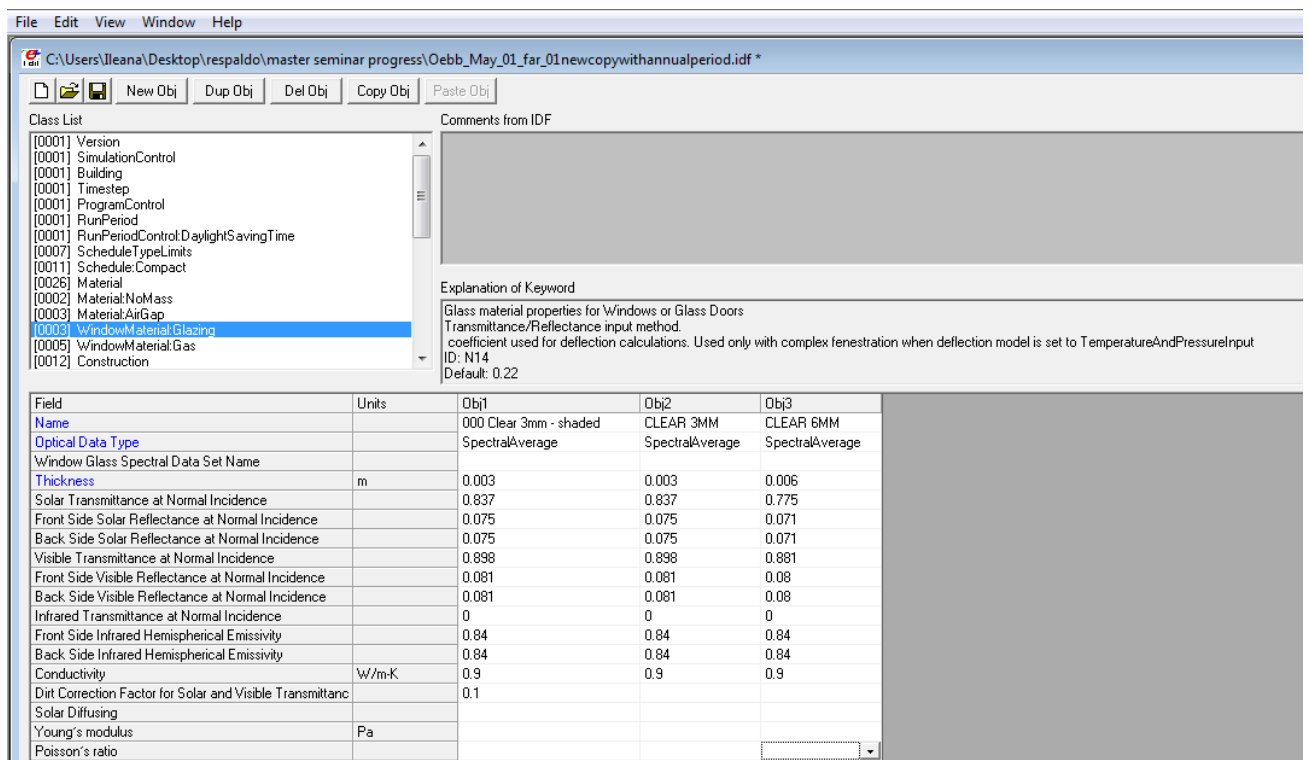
File Edit View Window Help

C:\Users\Ileana\Desktop\respaldo\master seminar progress\Oebb_May_01_far_01newcopywithannualperiod.idf *

New Obj Dup Obj Del Obj Copy Obj Paste Obj

Class List

[0001] Version
[0001] SimulationControl
[0001] Building
[0001] Timestep
[0001] ProgramControl
[0001] RunPeriod
[0001] RunPeriodControl:DaylightSavingTime
[0007] ScheduleTypeLimits
[0011] Schedule:Compact
[0026] Material
[0002] Material:NoMass
[0003] Material:AirGap
[0003] WindowMaterial:Glazing
[0005] WindowMaterial:Gas
[0012] Construction

Comments from IDF

Explanation of Keyword

Glass material properties for Windows or Glass Doors
Transmittance/Reflectance input method.
coefficient used for deflection calculations. Used only with complex fenestration when deflection model is set to TemperatureAndPressureInput
ID: N14
Default: 0.22

| Field | Units | Obj1 | Obj2 | Obj3 |
|---|---|---|---|---|
| Name | | 000 Clear 3mm - shaded | CLEAR 3MM | CLEAR 6MM |
| Optical Data Type | | SpectralAverage | SpectralAverage | SpectralAverage |
| Window Glass Spectral Data Set Name | | | | |
| Thickness | m | 0.003 | 0.003 | 0.006 |
| Solar Transmittance at Normal Incidence | | 0.837 | 0.837 | 0.775 |
| Front Side Solar Reflectance at Normal Incidence | | 0.075 | 0.075 | 0.071 |
| Back Side Solar Reflectance at Normal Incidence | | 0.075 | 0.075 | 0.071 |
| Visible Transmittance at Normal Incidence | | 0.898 | 0.898 | 0.881 |
| Front Side Visible Reflectance at Normal Incidence | | 0.081 | 0.081 | 0.08 |
| Back Side Visible Reflectance at Normal Incidence | | 0.081 | 0.081 | 0.08 |
| Infrared Transmittance at Normal Incidence | | 0 | 0 | 0 |
| Front Side Infrared Hemispherical Emissivity | | 0.84 | 0.84 | 0.84 |
| Back Side Infrared Hemispherical Emissivity | | 0.84 | 0.84 | 0.84 |
| Conductivity | W/m-K | 0.9 | 0.9 | 0.9 |
| Dirt Correction Factor for Solar and Visible Transmittanc | | 0.1 | | |
| Solar Diffusing | | | | |
| Young's modulus | Pa | | | |
| Poisson's ratio | | | | |